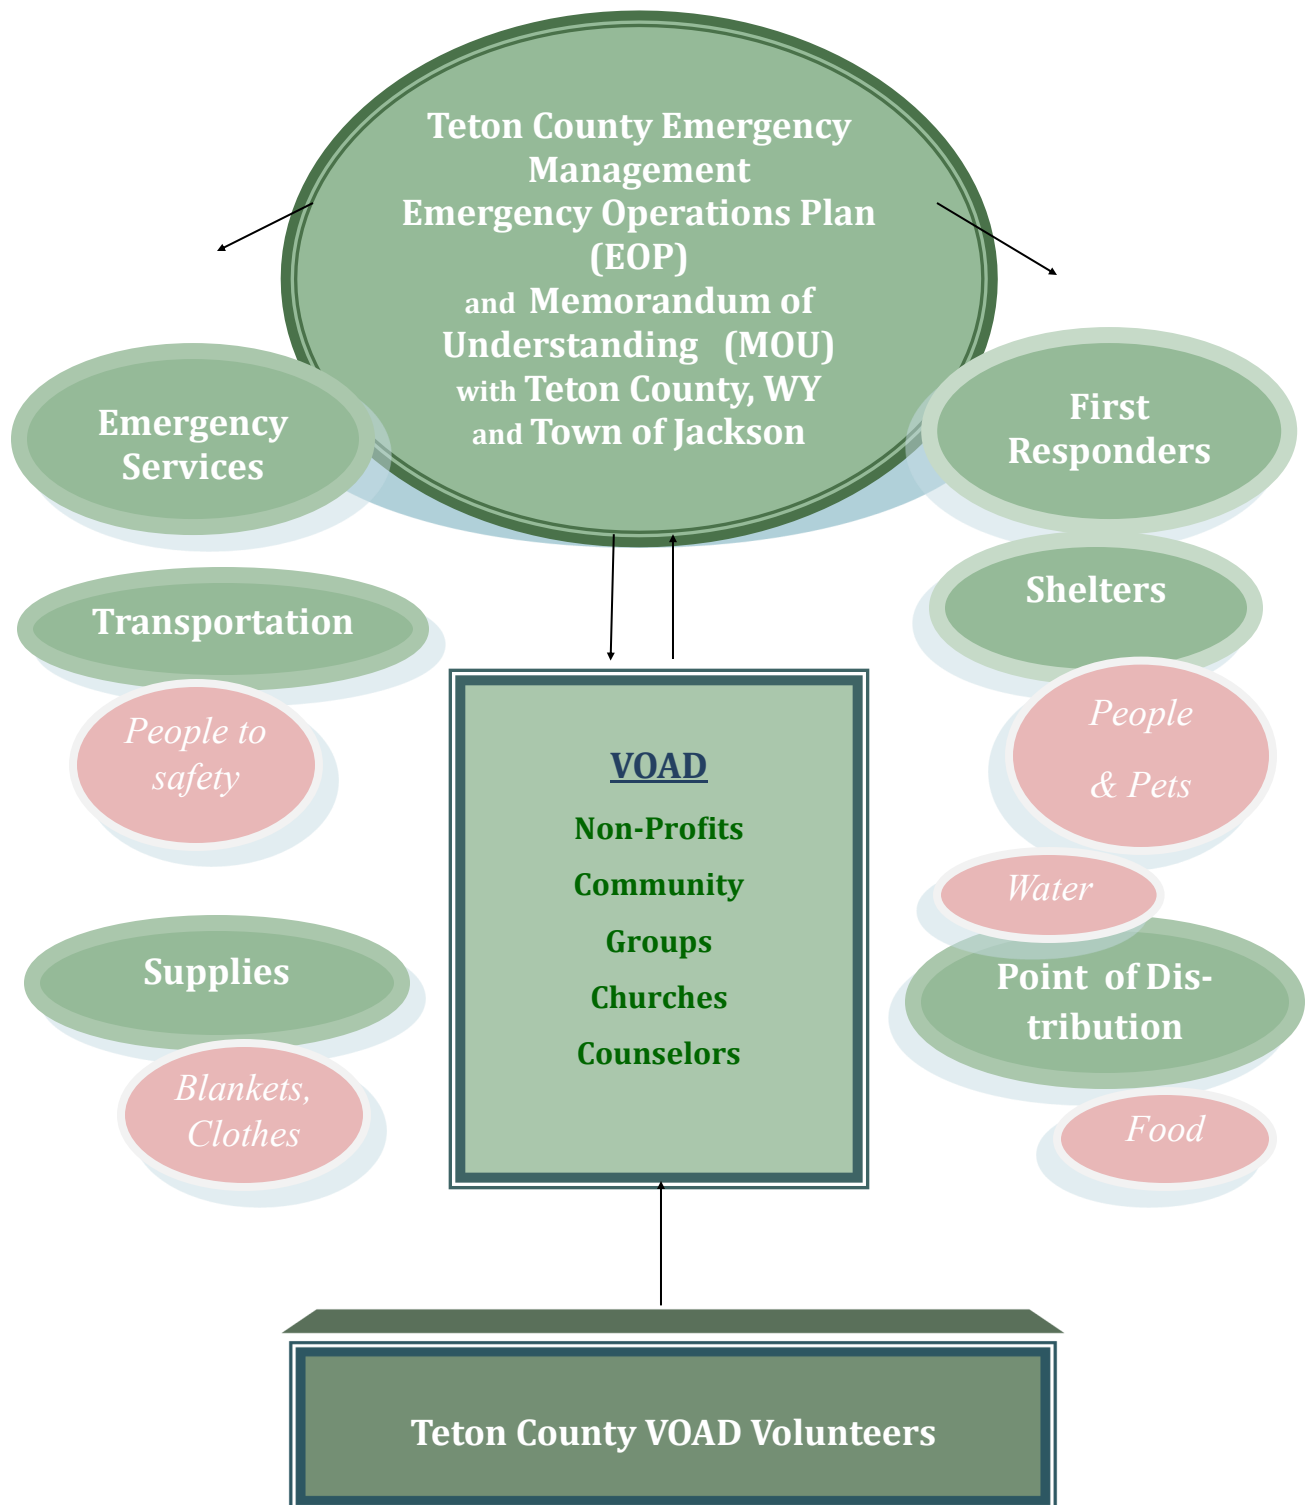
Teton County Emergency Management
Emergency Operations Plan (EOP)
and Memorandum of Understanding (MOU)
with Teton County, WY
and Town of Jackson

Emergency Services

First Responders

Transportation

People to safety

Shelters

People & Pets

VOAD

Non-Profits

Community Groups

Churches

Counselors

Water

Supplies

Point of Distribution

Blankets, Clothes

Food

Teton County VOAD Volunteers